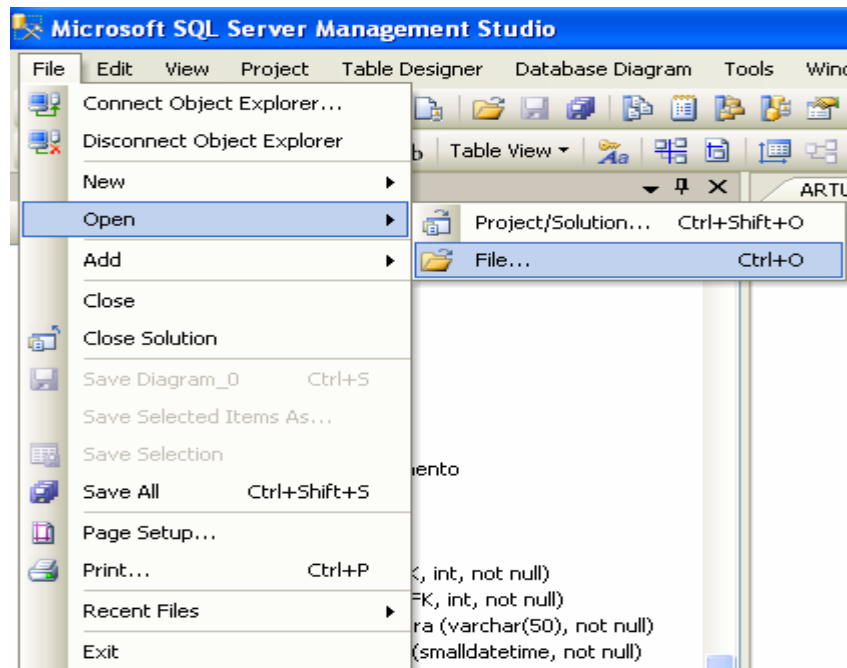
Microsoft SQL Server Management Studio

File Edit View Project Table Designer Database Diagram Tools Wind

Connect Object Explorer...
Disconnect Object Explorer
New
Open
Add
Close
Close Solution
Save Diagram_0 Ctrl+S
Save Selected Items As...
Save Selection
Save All Ctrl+Shift+S
Page Setup...
Print... Ctrl+P
Recent Files
Exit

Project/Solution... Ctrl+Shift+O
File... Ctrl+O

Table View

ARTU

ento

K, int, not null)
FK, int, not null)
ra (varchar(50), not null)
(smalldatetime, not null)